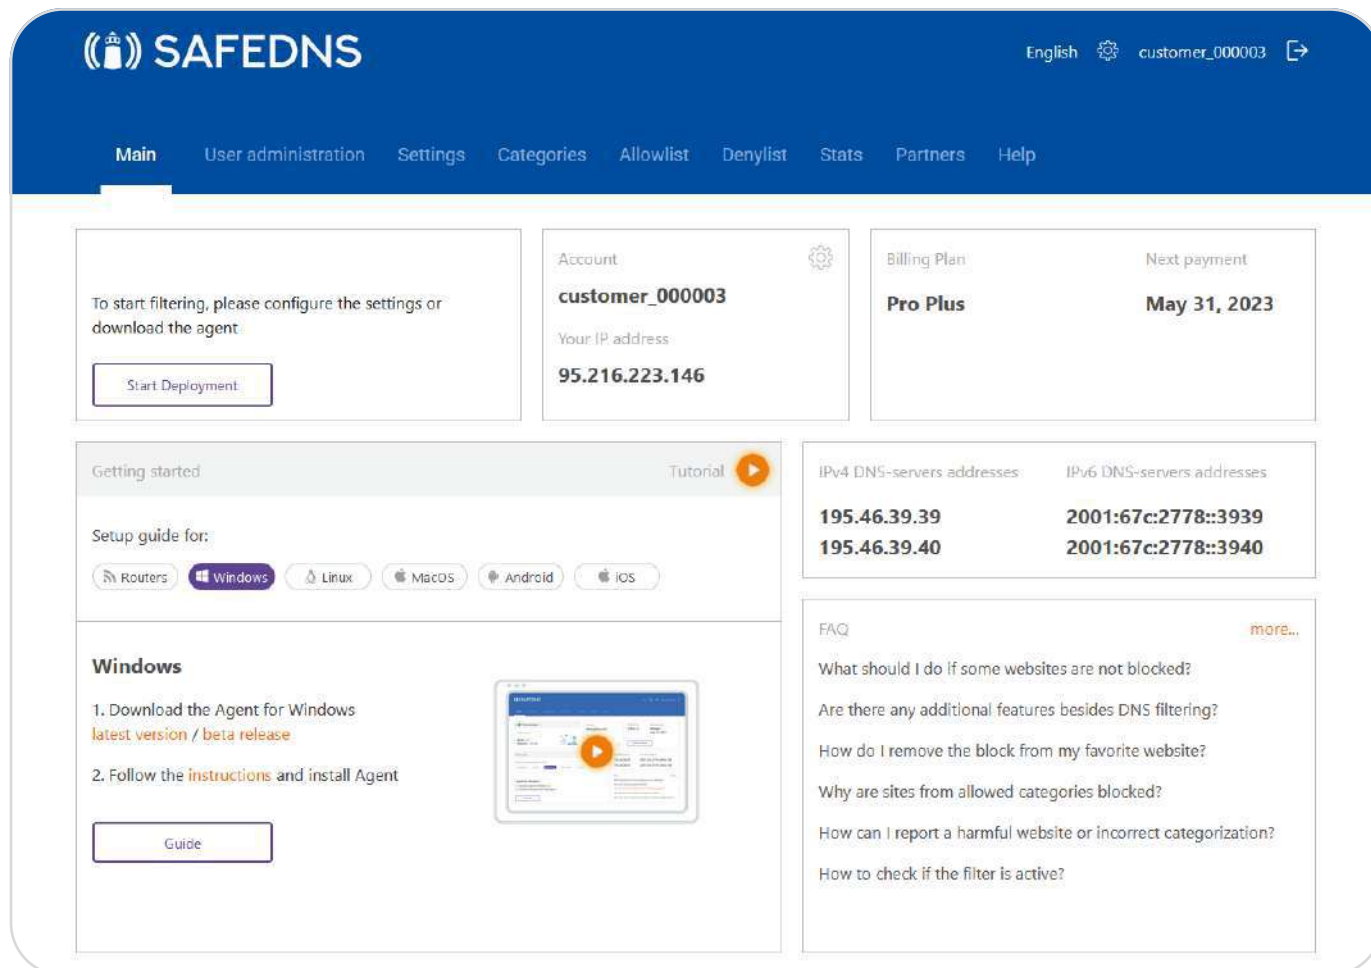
SAFEDNS

English customer_000003

Main User administration Settings Categories Allowlist Denylist Stats Partners Help

To start filtering, please configure the settings or download the agent

Start Deployment

Account
customer_000003
Your IP address
95.216.223.146

Billing Plan
Pro Plus

Next payment
May 31, 2023

Getting started Tutorial

Setup guide for:

Routers Windows Linux MacOS Android iOS

Windows

1. Download the Agent for Windows
latest version / beta release

2. Follow the instructions and install Agent

Guide

IPv4 DNS-servers addresses
195.46.39.39
195.46.39.40

IPv6 DNS-servers addresses
2001:67c:2778::3939
2001:67c:2778::3940

FAQ more...

What should I do if some websites are not blocked?

Are there any additional features besides DNS filtering?

How do I remove the block from my favorite website?

Why are sites from allowed categories blocked?

How can I report a harmful website or incorrect categorization?

How to check if the filter is active?